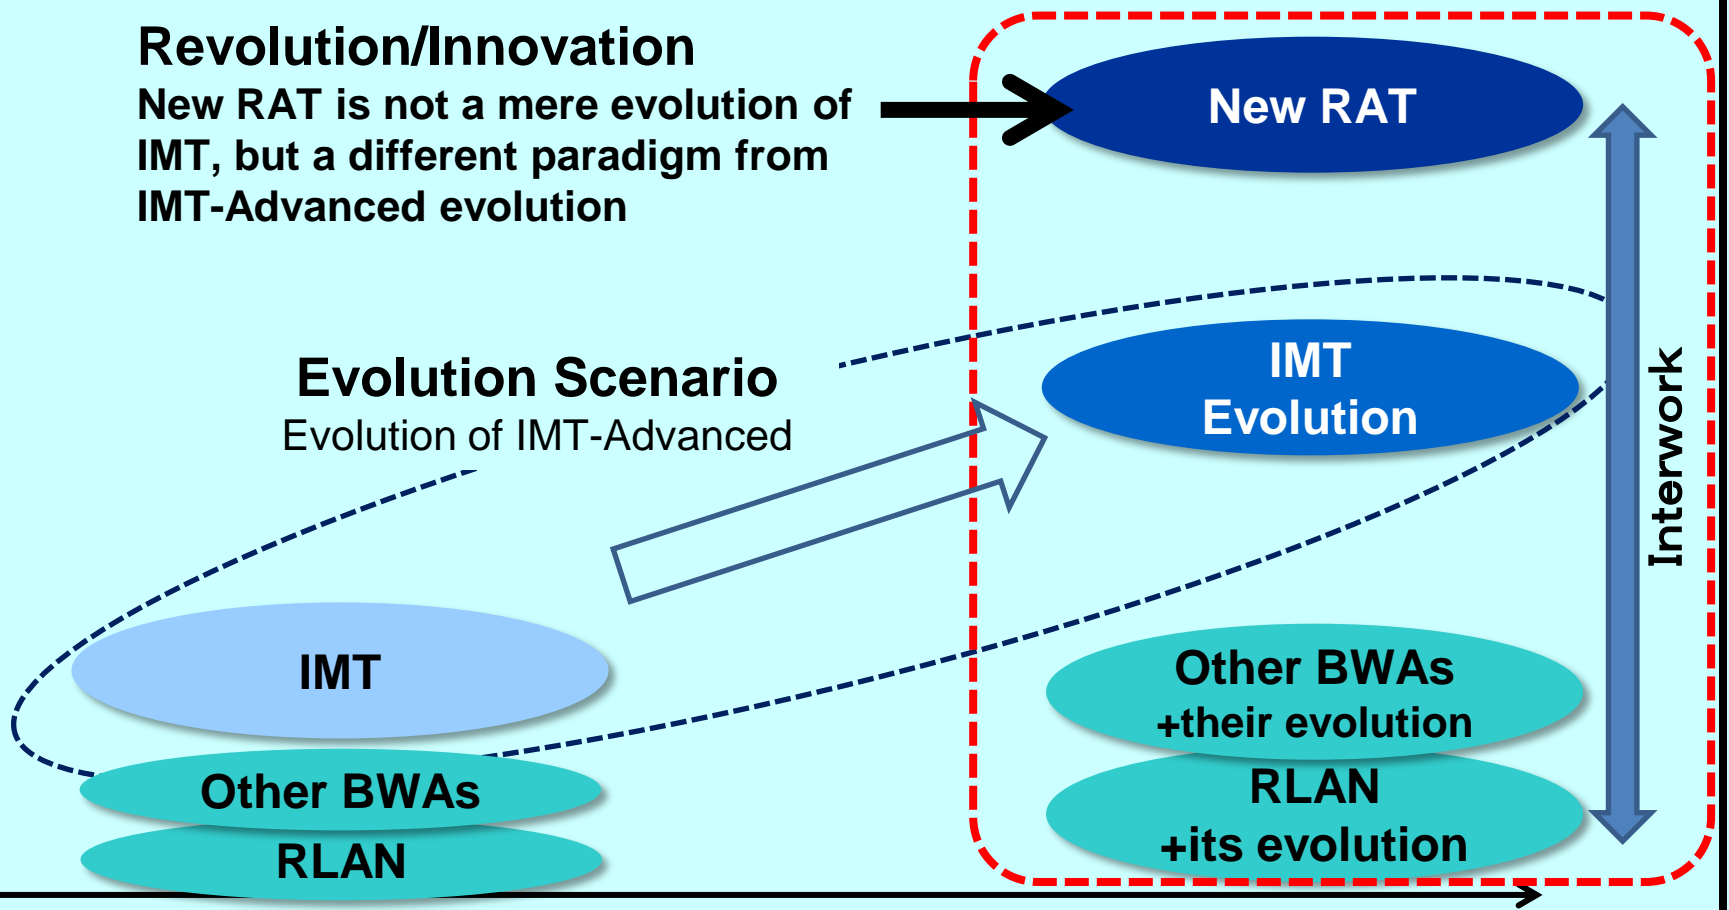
Revolution/Innovation
New RAT is not a mere evolution of IMT, but a different paradigm from IMT-Advanced evolution

New RAT

Evolution Scenario
Evolution of IMT-Advanced

IMT Evolution

Interwork

IMT

Other BWAs

RLAN

Other BWAs +their evolution

RLAN +its evolution